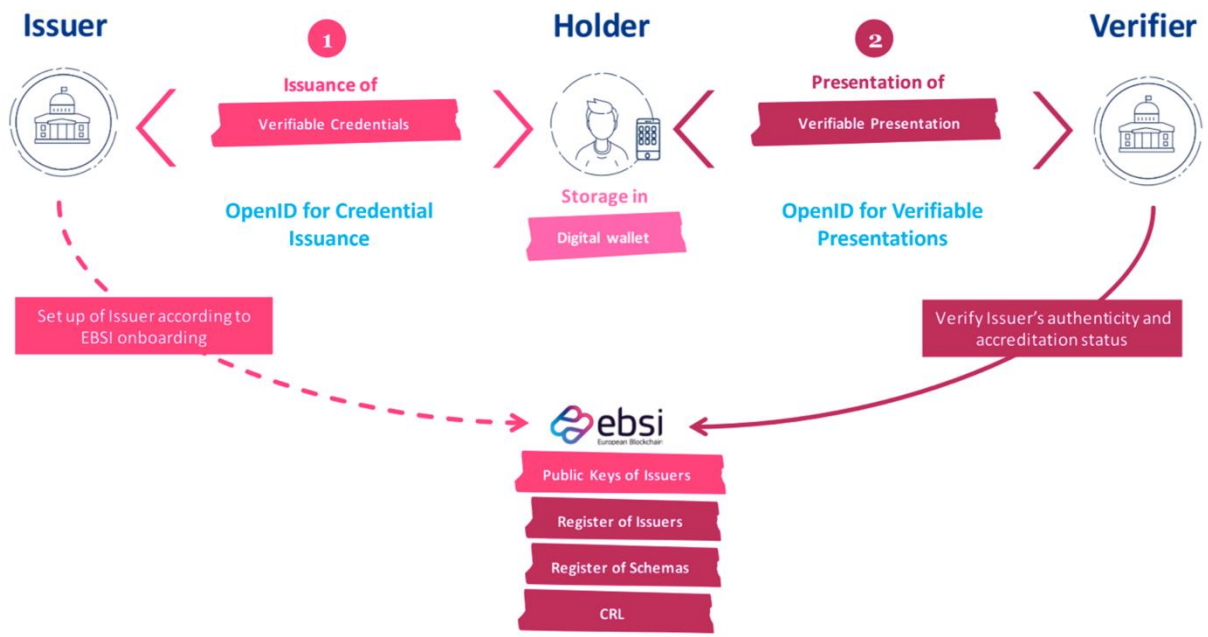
Issuer

1

Holder

2

Verifier

Issuance of

Verifiable Credentials

Presentation of

Verifiable Presentation

OpenID for Credential Issuance

Storage in

Digital wallet

OpenID for Verifiable Presentations

Set up of Issuer according to EBSI onboarding

Verify Issuer's authenticity and accreditation status

ebsi
European Blockchain

Public Keys of Issuers

Register of Issuers

Register of Schemas

CRL